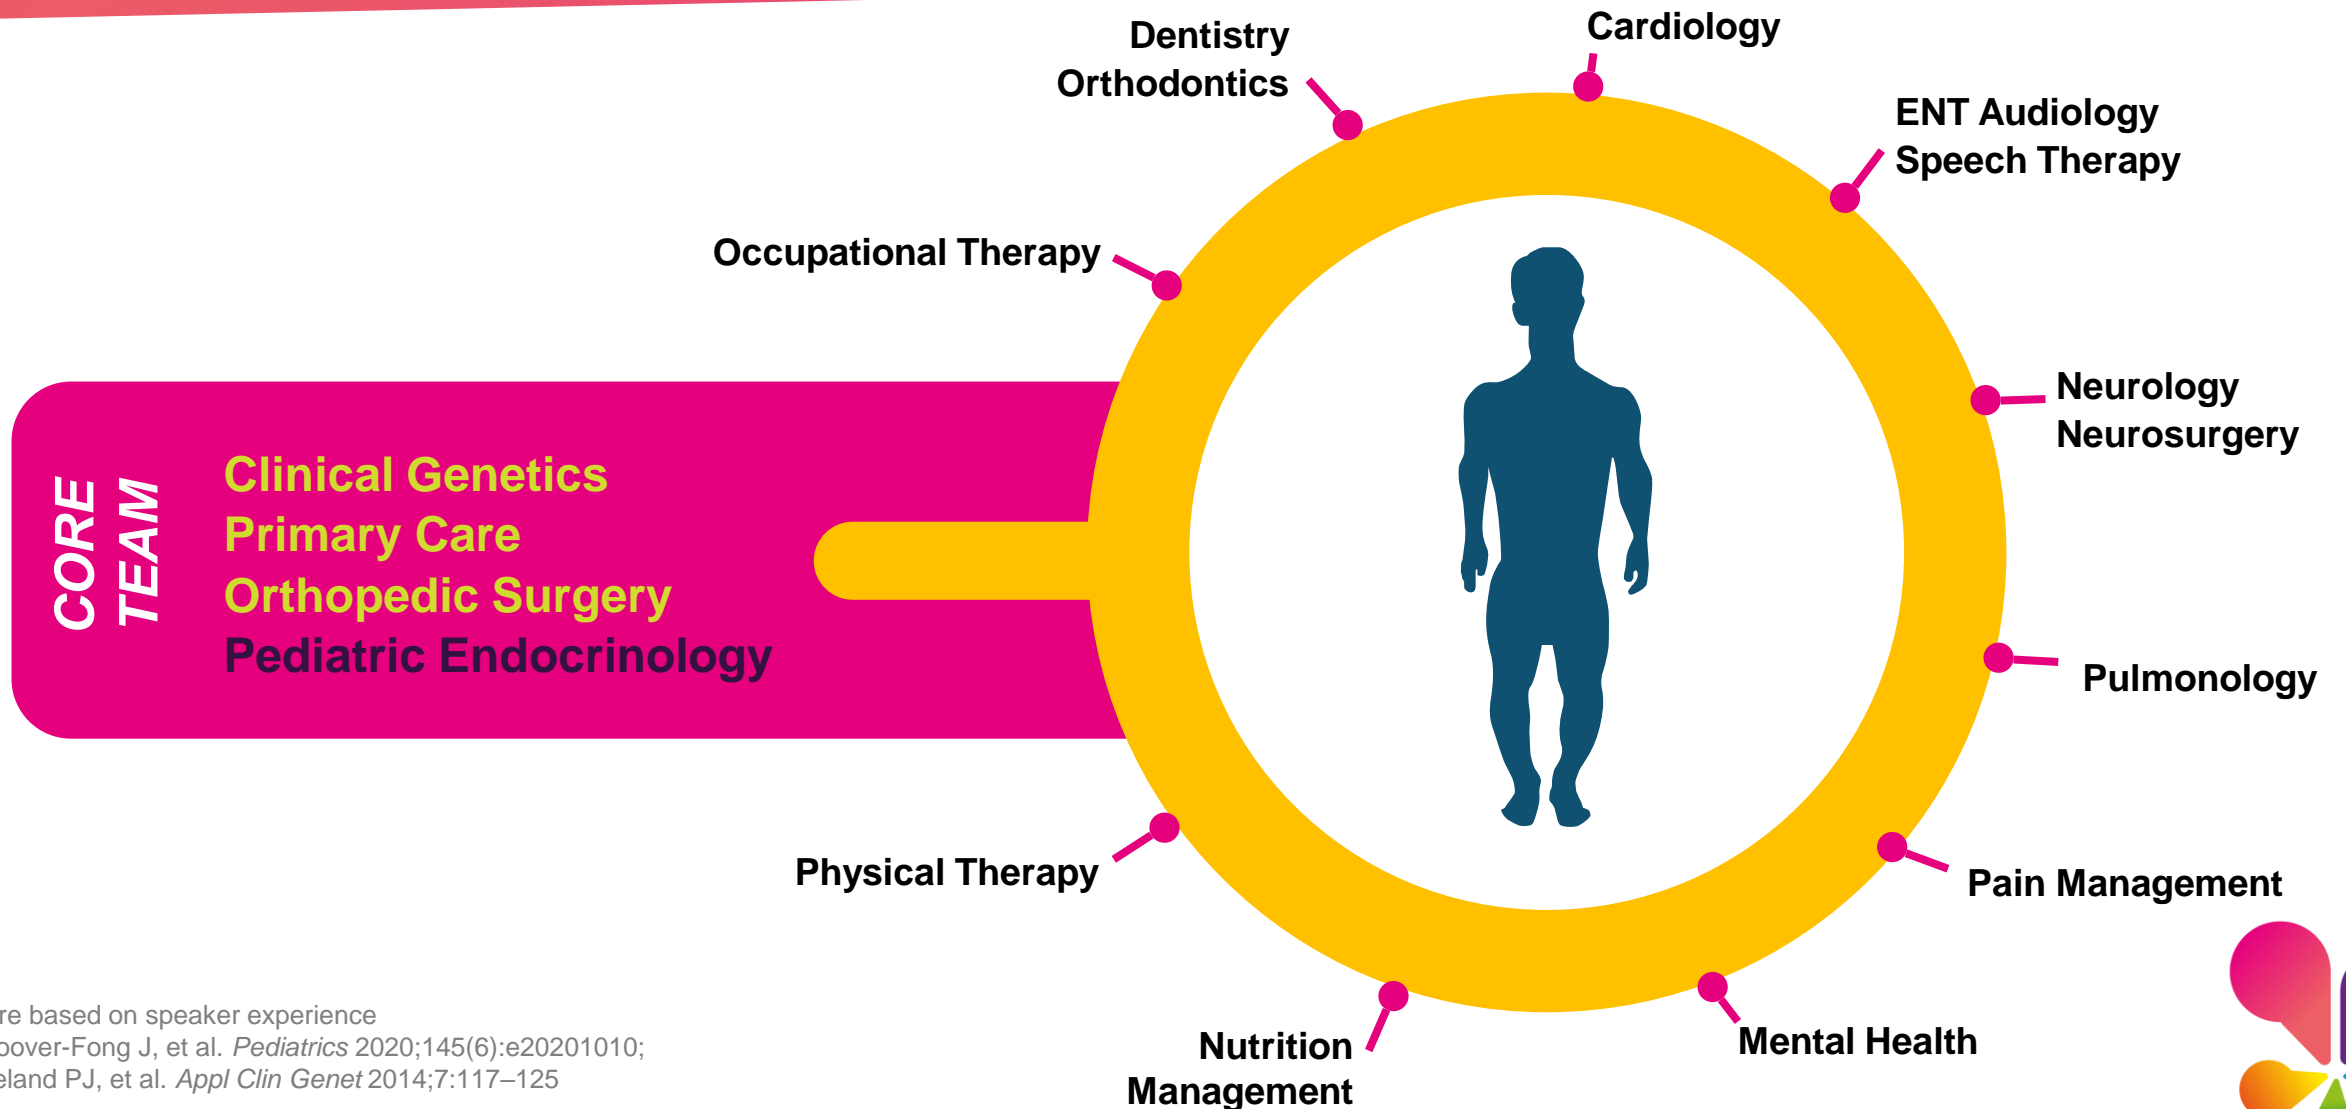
Dentistry
Orthodontics

Cardiology

ENT Audiology
Speech Therapy

Occupational Therapy

Neurology
Neurosurgery

CORE TEAM

Clinical Genetics
Primary Care
Orthopedic Surgery
Pediatric Endocrinology

Pulmonology

Physical Therapy

Pain Management

Nutrition Management

Mental Health

re based on speaker experience
oover-Fong J, et al. Pediatrics 2020;145(6):e20201010;
eland PJ, et al. Appl Clin Genet 2014;7:117–125